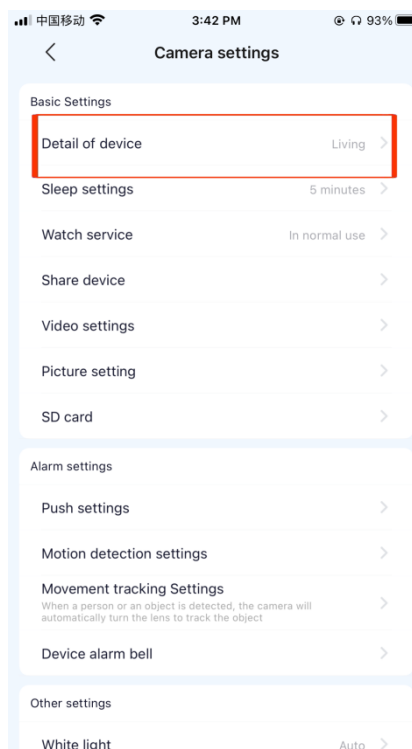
中国移动 3:42 PM 93%

<

Camera settings

Basic Settings

Detail of device Living >

Sleep settings 5 minutes >

Watch service In normal use >

Share device >

Video settings >

Picture setting >

SD card >

Alarm settings

Push settings >

Motion detection settings >

Movement tracking Settings
When a person or an object is detected, the camera will automatically turn the lens to track the object >

Device alarm bell >

Other settings

White light Auto >